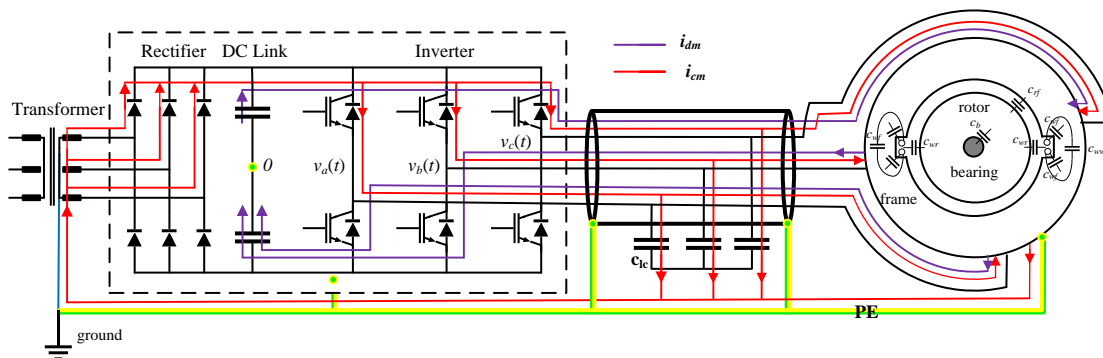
Rectifier DC Link Inverter

$i_{dm}$

$i_{cm}$

Transformer

0

$v_a(t)$

$v_b(t)$

$v_c(t)$

$c_{lc}$

rotor

$c_b$

bearing

frame

$c_{rf}$

$c_{wf}$

$c_{wr}$

$c_{wr}$

$c_{rf}$

$c_{wf}$

$c_{ww}$

PE

ground